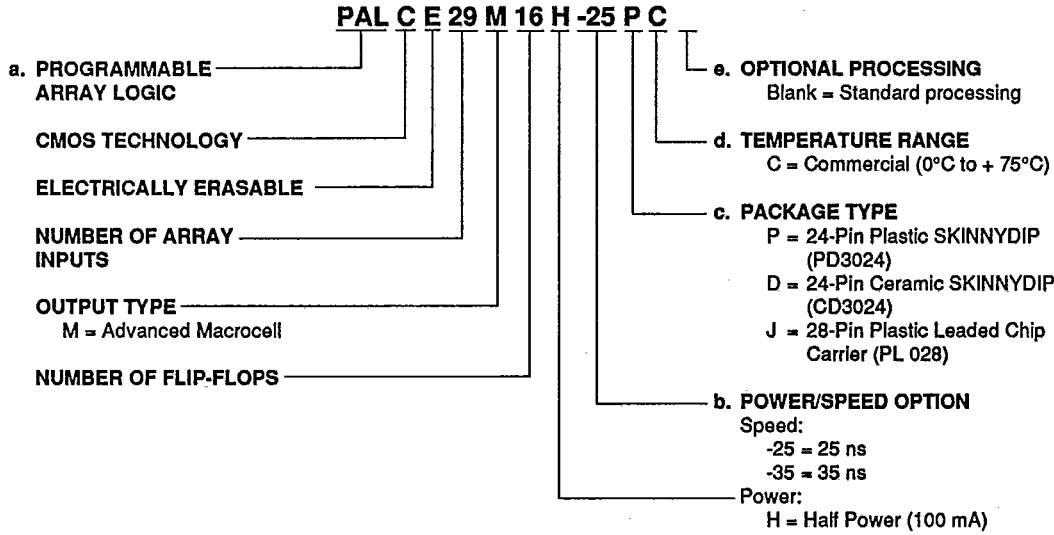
PAL C E 29 M 16 H -25 P C

a. PROGRAMMABLE ARRAY LOGIC

CMOS TECHNOLOGY

ELECTRICALLY ERASABLE

NUMBER OF ARRAY INPUTS

OUTPUT TYPE
M = Advanced Macrocell

NUMBER OF FLIP-FLOPS

e. OPTIONAL PROCESSING
Blank = Standard processing

d. TEMPERATURE RANGE
C = Commercial (0°C to + 75°C)

c. PACKAGE TYPE
P = 24-Pin Plastic SKINNYDIP (PD3024)
D = 24-Pin Ceramic SKINNYDIP (CD3024)
J = 28-Pin Plastic Leaded Chip Carrier (PL 028)

b. POWER/SPEED OPTION
Speed:
-25 = 25 ns
-35 = 35 ns
Power:
H = Half Power (100 mA)